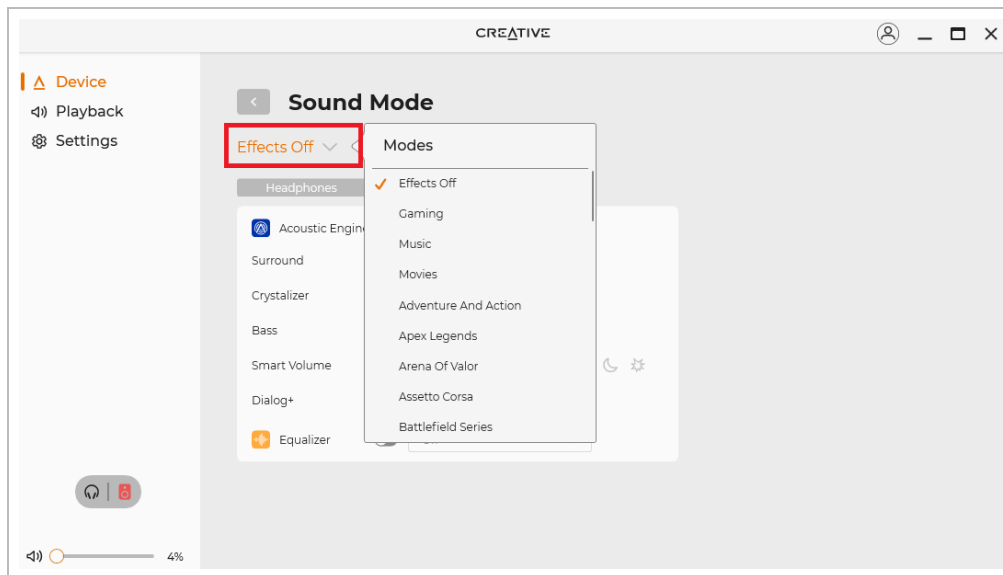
CREATIVE

Device
Playback
Settings

Sound Mode

Effects Off

Headphones

Acoustic Engine
Surround
Crystalizer
Bass
Smart Volume
Dialog+
Equalizer

Modes
Effects Off
Gaming
Music
Movies
Adventure And Action
Apex Legends
Arena Of Valor
Assetto Corsa
Battlefield Series

4%